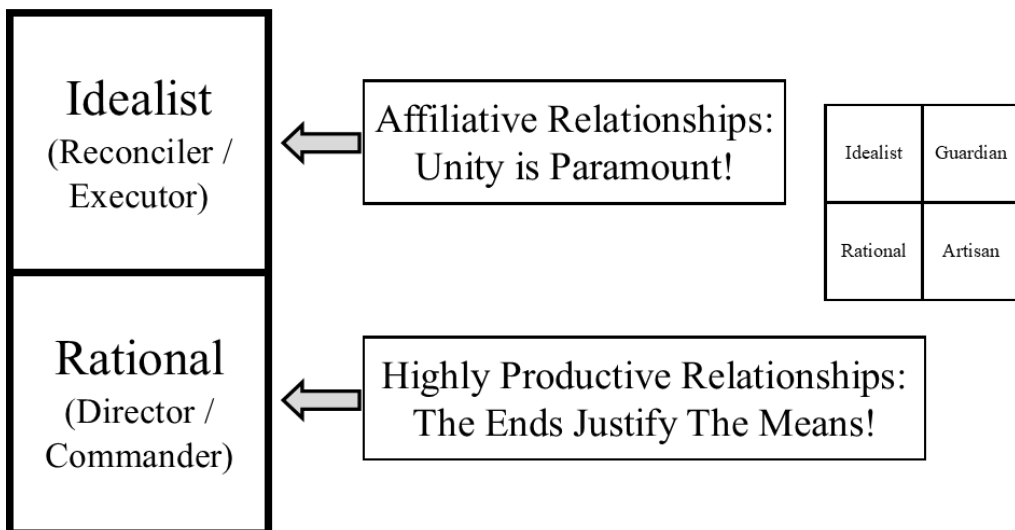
Idealist
(Reconciler / Executor)

Affiliative Relationships: Unity is Paramount!

| Idealist | Guardian |
|---|---|
| Rational | Artisan |

Rational
(Director / Commander)

Highly Productive Relationships: The Ends Justify The Means!